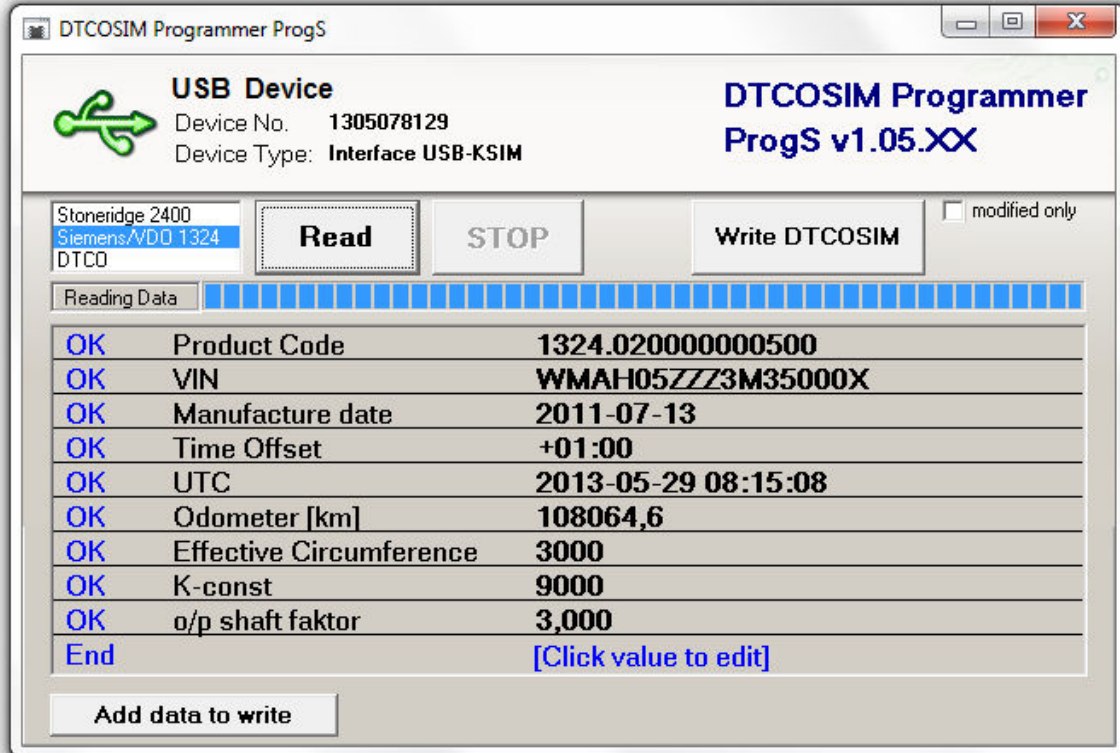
DTCOSIM Programmer ProgS

USB Device
Device No. 1305078129
Device Type: Interface USB-KSIM

DTCOSIM Programmer
ProgS v1.05.XX

Stoneridge 2400
Siemens/VDO 1324
DTCO

Read
STOP
Write DTCOSIM
modified only

Reading Data

| | | |
|---|---|---|
| OK | Product Code | 1324.020000000500 |
| OK | VIN | WMAH05ZZZ3M35000X |
| OK | Manufacture date | 2011-07-13 |
| OK | Time Offset | +01:00 |
| OK | UTC | 2013-05-29 08:15:08 |
| OK | Odometer [km] | 108064,6 |
| OK | Effective Circumference | 3000 |
| OK | K-const | 9000 |
| OK | o/p shaft faktor | 3,000 |
| End | | [Click value to edit] |

Add data to write